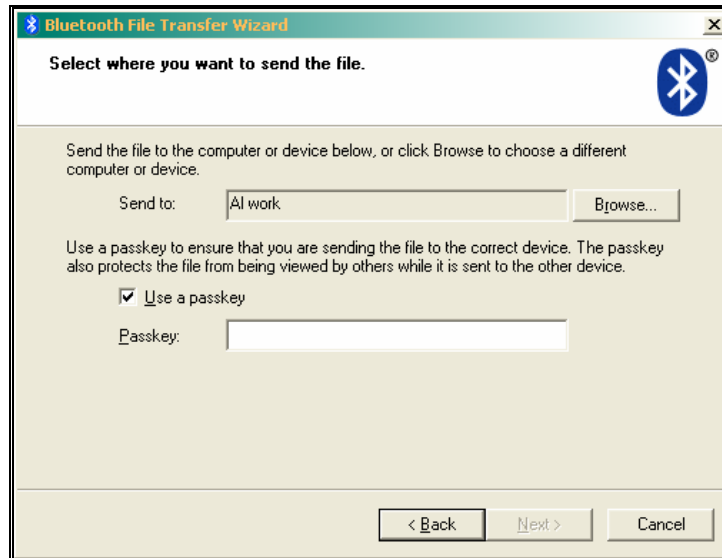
Bluetooth File Transfer Wizard

Select where you want to send the file.

®

Send the file to the computer or device below, or click Browse to choose a different computer or device.

Send to: Al work

Browse...

Use a passkey to ensure that you are sending the file to the correct device. The passkey also protects the file from being viewed by others while it is sent to the other device.

Use a passkey

Passkey:

< Back

Next >

Cancel